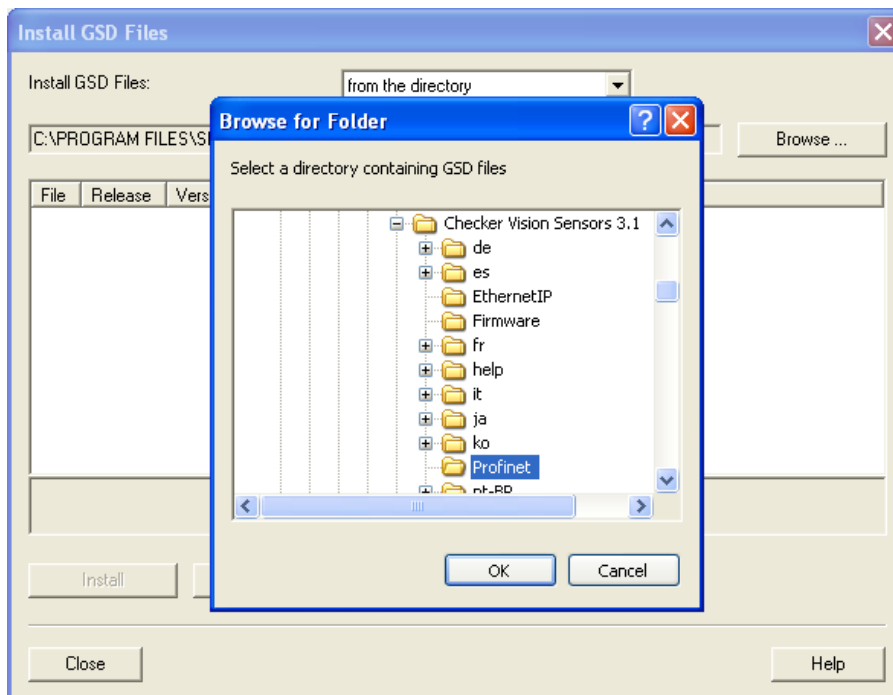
Install GSD Files

Install GSD Files:

from the directory

C:\PROGRAM FILES\S

Browse ...

File | Release | Vers

Browse for Folder

Select a directory containing GSD files

Checker Vision Sensors 3.1

de

es

EthernetIP

Firmware

fr

help

it

ja

ko

Profinet

pt-BR

OK

Cancel

Install

Close

Help